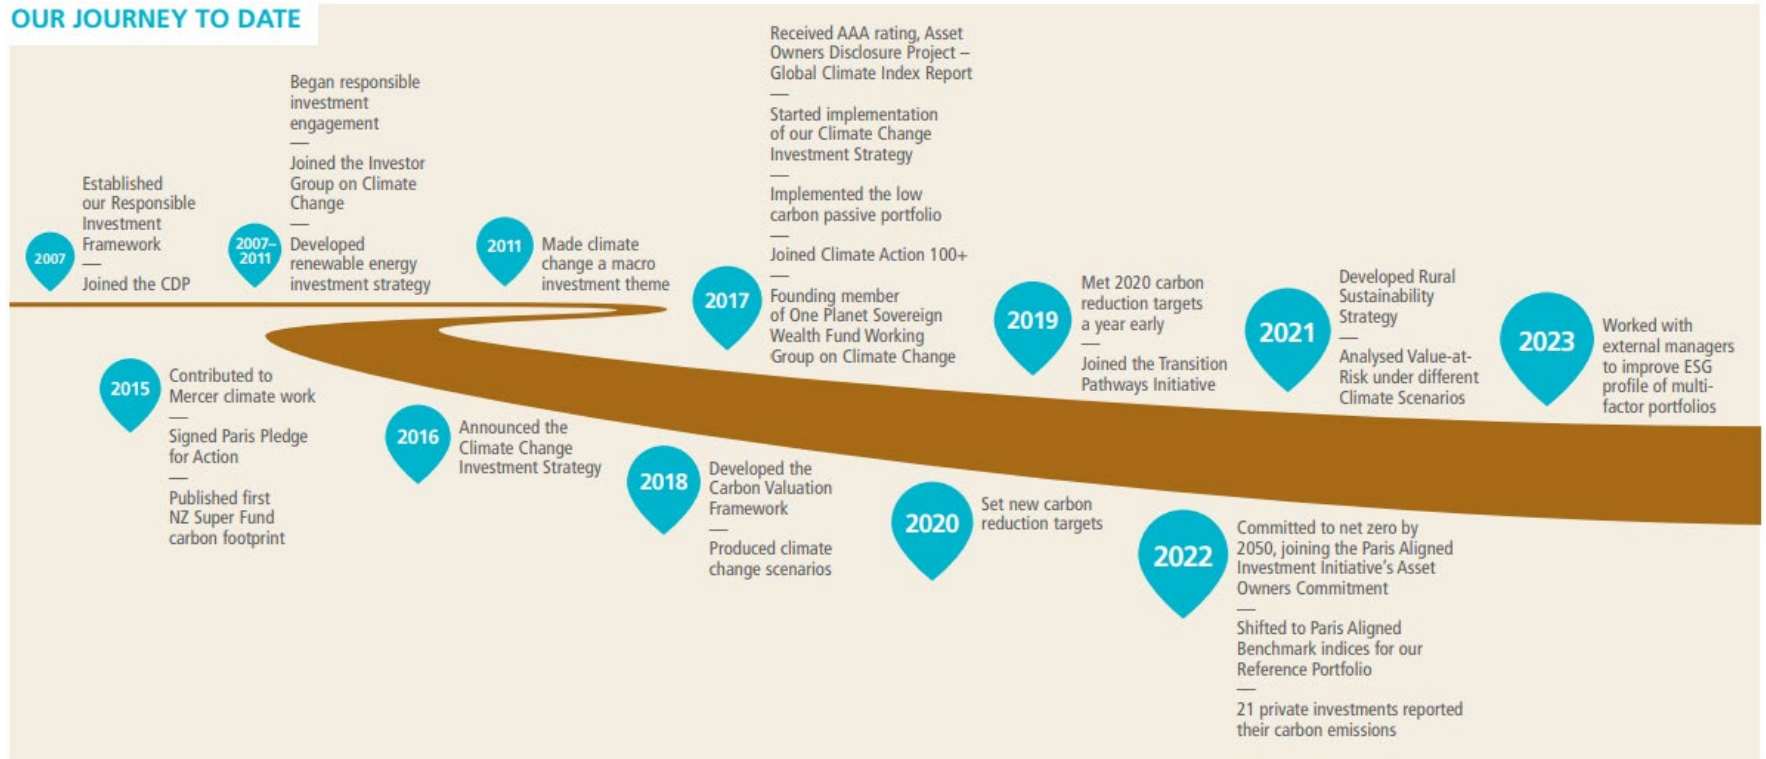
OUR JOURNEY TO DATE

2007

Established our Responsible Investment Framework
—
Joined the CDP

2007–2011

Began responsible investment engagement
—
Joined the Investor Group on Climate Change
—
Developed renewable energy investment strategy

2011

Made climate change a macro investment theme

2015

Contributed to Mercer climate work
—
Signed Paris Pledge for Action
—
Published first NZ Super Fund carbon footprint

2016

Announced the Climate Change Investment Strategy

2017

Received AAA rating, Asset Owners Disclosure Project – Global Climate Index Report
—
Started implementation of our Climate Change Investment Strategy
—
Implemented the low carbon passive portfolio
—
Joined Climate Action 100+
—
Founding member of One Planet Sovereign Wealth Fund Working Group on Climate Change

2018

Developed the Carbon Valuation Framework
—
Produced climate change scenarios

2019

Met 2020 carbon reduction targets a year early
—
Joined the Transition Pathways Initiative

2020

Set new carbon reduction targets

2021

Developed Rural Sustainability Strategy
—
Analysed Value-at-Risk under different Climate Scenarios

2022

Committed to net zero by 2050, joining the Paris Aligned Investment Initiative's Asset Owners Commitment
—
Shifted to Paris Aligned Benchmark indices for our Reference Portfolio
—
21 private investments reported their carbon emissions

2023

Worked with external managers to improve ESG profile of multi-factor portfolios